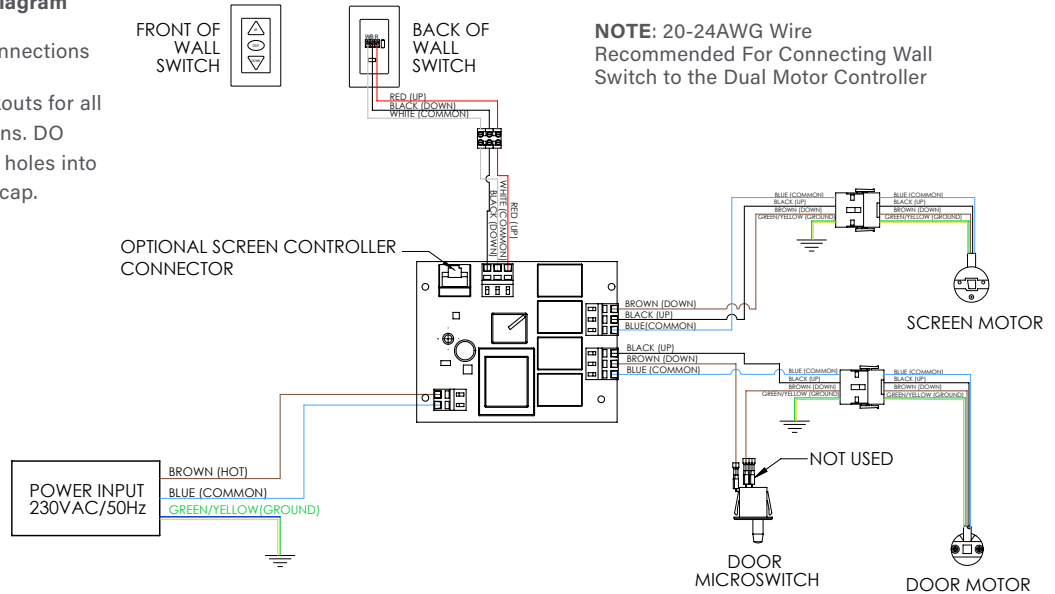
iagram

nnections

outs for all
ns. DO
holes into
cap.

FRONT OF WALL SWITCH

BACK OF WALL SWITCH

WB R

NOTE: 20-24AWG Wire Recommended For Connecting Wall Switch to the Dual Motor Controller

RED (UP)
BLACK (DOWN)
WHITE (COMMON)

WHITE (COMMON)
BLACK (DOWN)
RED (UP)

OPTIONAL SCREEN CONTROLLER CONNECTOR

BLUE (COMMON)
BLACK (UP)
BROWN (DOWN)
GREEN/YELLOW (GROUND)

BLUE (COMMON)
BLACK (UP)
BROWN (DOWN)
GREEN/YELLOW (GROUND)

BROWN (DOWN)
BLACK (UP)
BLUE(COMMON)

SCREEN MOTOR

BLACK (UP)
BROWN (DOWN)
BLUE (COMMON)

BLUE (COMMON)
BLACK (UP)
BROWN (DOWN)
GREEN/YELLOW (GROUND)

BLUE (COMMON)
BLACK (UP)
BROWN (DOWN)
GREEN/YELLOW (GROUND)

NOT USED

BROWN (HOT)
BLUE (COMMON)
GREEN/YELLOW(GROUND)

POWER INPUT 230VAC/50Hz

DOOR MICROSWITCH

DOOR MOTOR